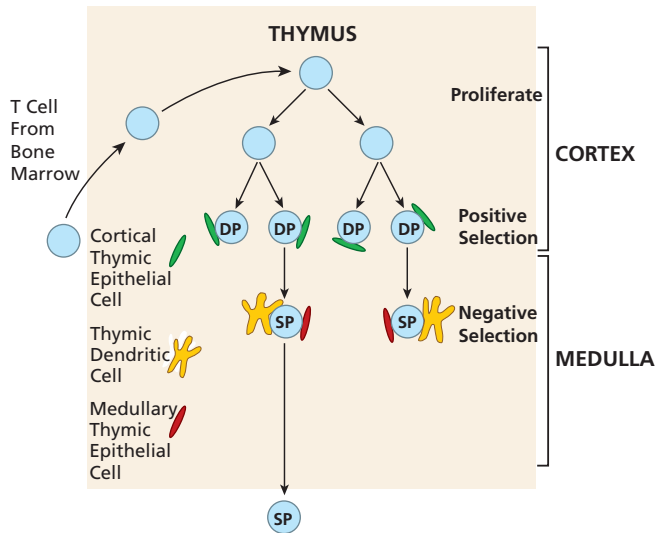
THYMUS

T Cell From Bone Marrow

Proliferate

CORTEX

DP DP DP DP

Positive Selection

Cortical Thymic Epithelial Cell

Thymic Dendritic Cell

SP

SP

Negative Selection

MEDULLA

Medullary Thymic Epithelial Cell

SP